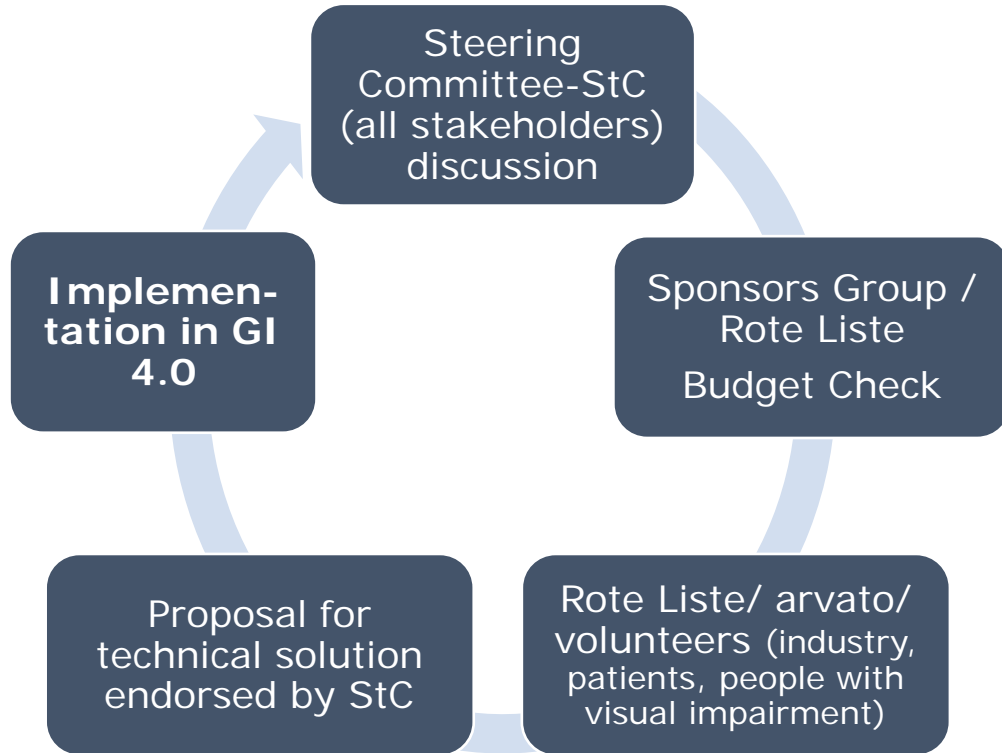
Steering Committee-StC (all stakeholders) discussion

Sponsors Group / Rote Liste

Budget Check

Rote Liste/ arvato/ volunteers (industry, patients, people with visual impairment)

Proposal for technical solution endorsed by StC

Implementation in GI 4.0